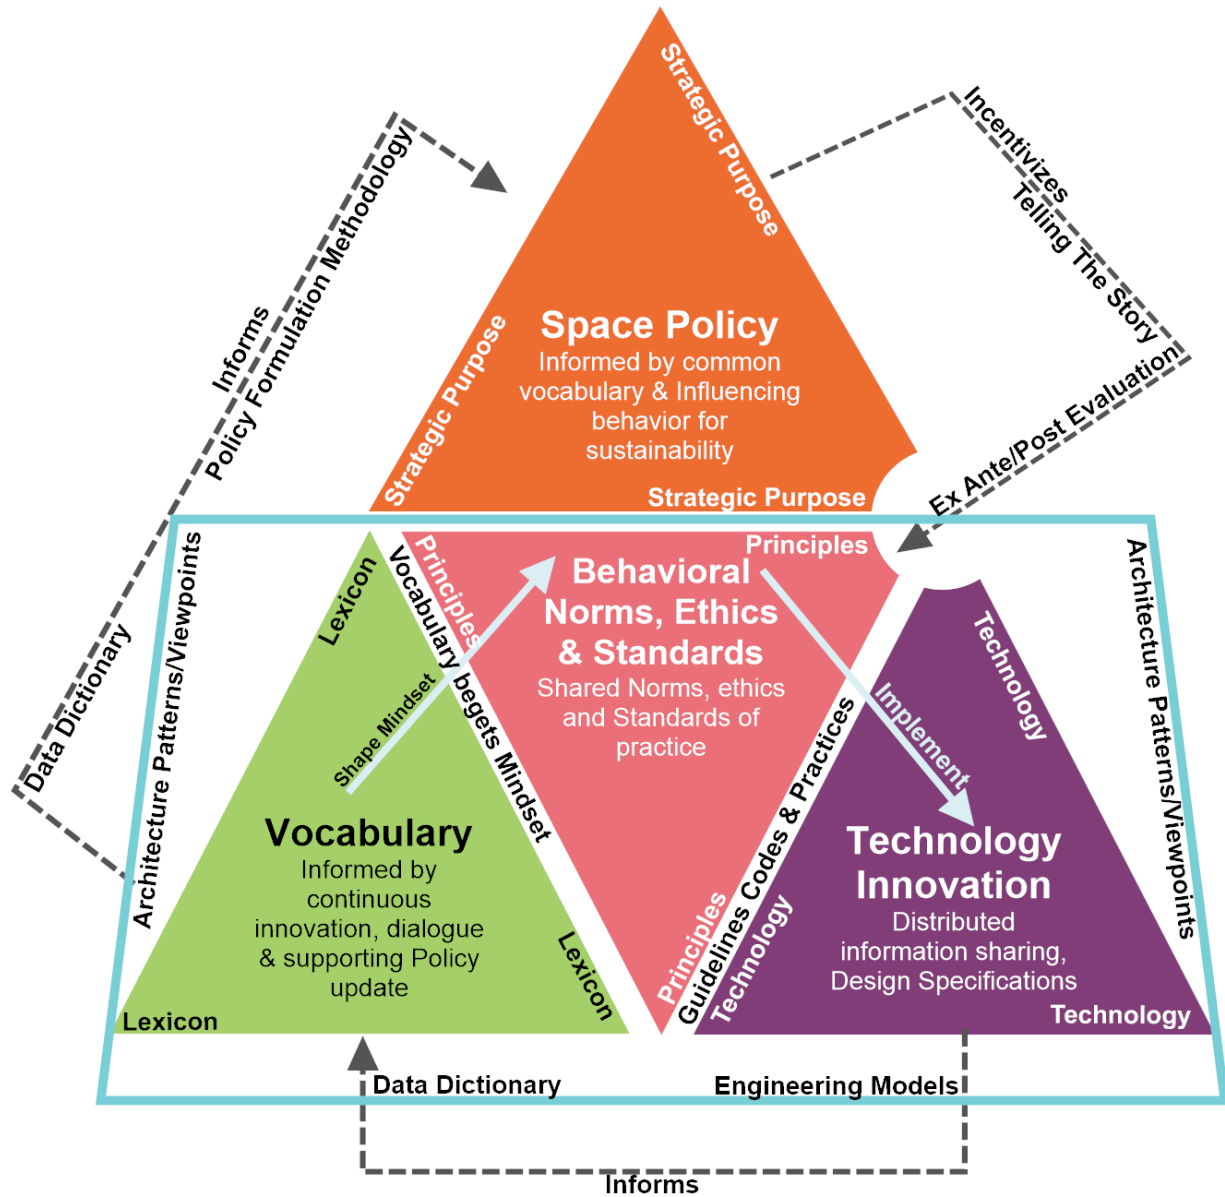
Strategic Purpose

Incentivizes
Telling The Story

Informs
Policy Formulation Methodology

Space Policy
Informed by common vocabulary & Influencing behavior for sustainability

Strategic Purpose

Strategic Purpose

Ex Ante/Post Evaluation

Data Dictionary

Architecture Patterns/Viewpoints

Principles

Behavioral Norms, Ethics & Standards
Shared Norms, ethics and Standards of practice

Principles

Lexicon

Vocabulary begets Mindset

Shape Mindset

Implement

Technology

Architecture Patterns/Viewpoints

Guidelines Codes & Practices

Vocabulary
Informed by continuous innovation, dialogue & supporting Policy update

Technology Innovation
Distributed information sharing, Design Specifications

Lexicon

Principles

Technology

Lexicon

Technology

Data Dictionary

Engineering Models

Informs